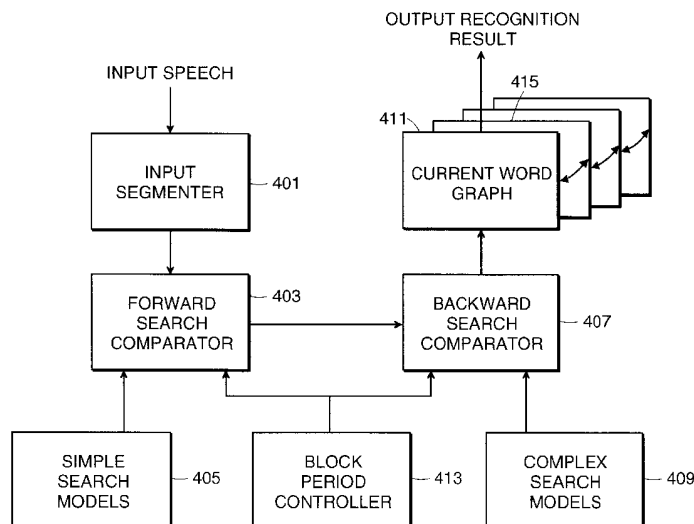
OUTPUT RECOGNITION RESULT

INPUT SPEECH

415

411

INPUT SEGMENTER

401

CURRENT WORD GRAPH

FORWARD SEARCH COMPARATOR

403

BACKWARD SEARCH COMPARATOR

407

SIMPLE SEARCH MODELS

405

BLOCK PERIOD CONTROLLER

413

COMPLEX SEARCH MODELS

409